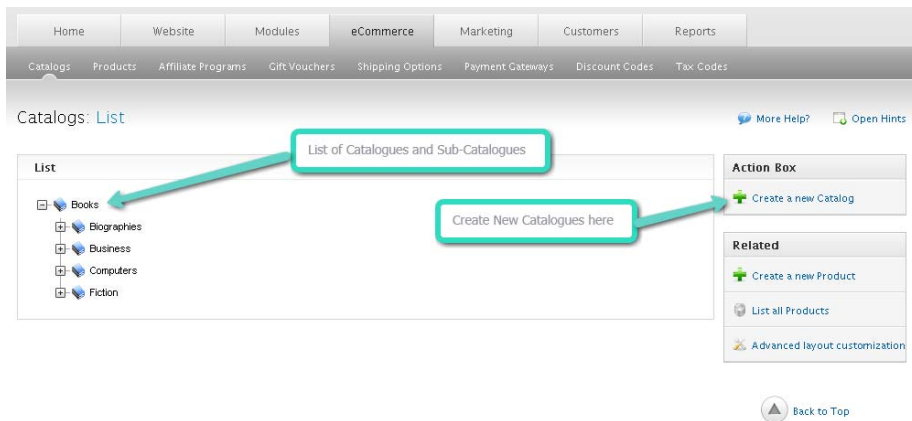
Home Website Modules eCommerce Marketing Customers Reports

Catalogs Products Affiliate Programs Gift Vouchers Shipping Options Payment Gateways Discount Codes Tax Codes

Catalogs: List

More Help? Open Hints

List

List of Catalogues and Sub-Catalogues

Books
Biographies
Business
Computers
Fiction

Create New Catalogues here

Action Box

Create a new Catalog

Related

Create a new Product

List all Products

Advanced layout customization

Back to Top